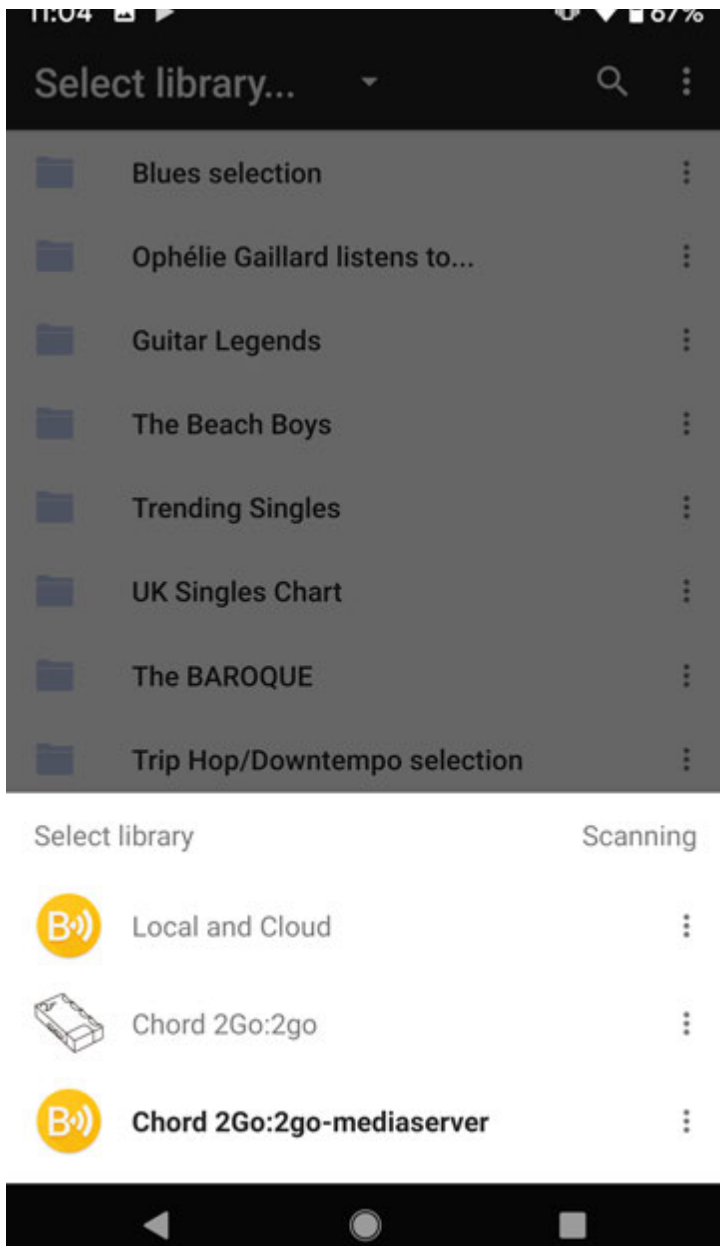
11:04

67%

Select library...

Blues selection

Ophélie Gaillard listens to...

Guitar Legends

The Beach Boys

Trending Singles

UK Singles Chart

The BAROQUE

Trip Hop/Downtempo selection

Select library

Scanning

Local and Cloud

Chord 2Go:2go

Chord 2Go:2go-mediaserver